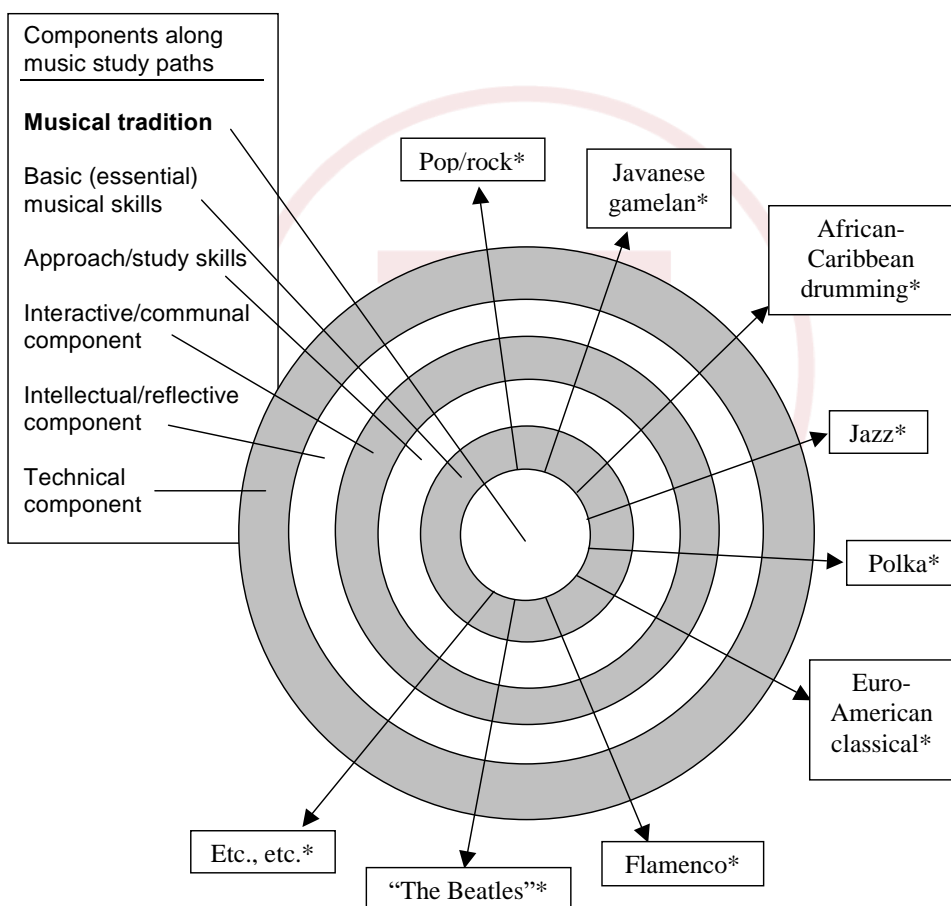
Components along music study paths

**Musical tradition**

Basic (essential) musical skills

Approach/study skills

Interactive/communal component

Intellectual/reflective component

Technical component

Pop/rock*

Javanese gamelan*

African-Caribbean drumming*

Jazz*

Polka*

Euro-American classical*

Flamenco*

"The Beatles"*

Etc., etc.*